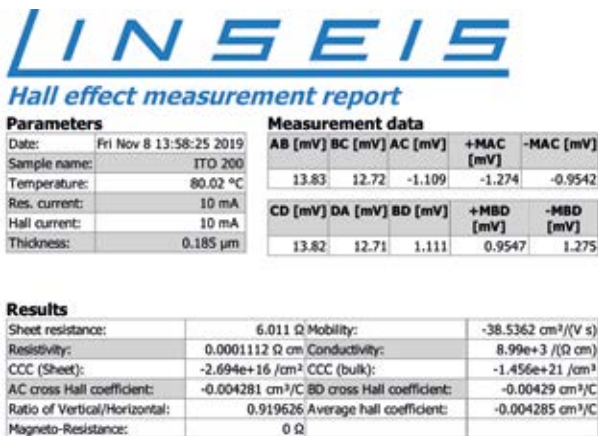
LINSEIS

Hall effect measurement report

Parameters

| | |
|---|---|
| Date: | Fri Nov 8 13:58:25 2019 |
| Sample name: | ITO 200 |
| Temperature: | 80.02 °C |
| Res. current: | 10 mA |
| Hall current: | 10 mA |
| Thickness: | 0.185 µm |

Measurement data

| AB [mV] | BC [mV] | AC [mV] | +MAC [mV] | -MAC [mV] |
|---|---|---|---|---|
| 13.83 | 12.72 | -1.109 | -1.274 | -0.9542 |

| CD [mV] | DA [mV] | BD [mV] | +MBD [mV] | -MBD [mV] |
|---|---|---|---|---|
| 13.82 | 12.71 | 1.111 | 0.9547 | 1.275 |

Results

| | | | |
|---|---|---|---|
| Sheet resistance: | 6.011 Ω | Mobility: | -38.5362 cm²/(V s) |
| Resistivity: | 0.0001112 Ω cm | Conductivity: | 8.99e+3 /(Ω cm) |
| CCC (Sheet): | -2.694e+16 /cm² | CCC (bulk): | -1.456e+21 /cm³ |
| AC cross Hall coefficient: | -0.004281 cm³/C | BD cross Hall coefficient: | -0.00429 cm³/C |
| Ratio of Vertical/Horizontal: | 0.919626 | Average hall coefficient: | -0.004285 cm³/C |
| Magneto-Resistance: | 0 Ω | | |